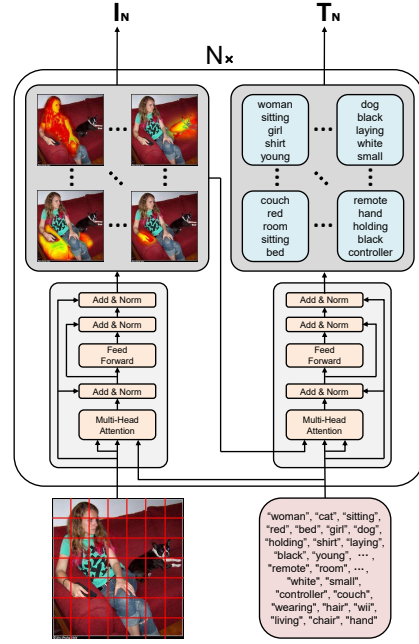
$I_N$

$T_N$

$N_\times$

woman
sitting
girl
shirt
young

dog
black
laying
white
small

couch
red
room
sitting
bed

remote
hand
holding
black
controller

Add & Norm

Add & Norm

Feed Forward

Add & Norm

Multi-Head Attention

Add & Norm

Add & Norm

Feed Forward

Add & Norm

Multi-Head Attention

"woman", "cat", "sitting", "red", "bed", "girl", "dog", "holding", "shirt", "laying", "black", "young", ··· , "remote", "room", ···, "white", "small", "controller", "couch", "wearing", "hair", "wii", "living", "chair", "hand"